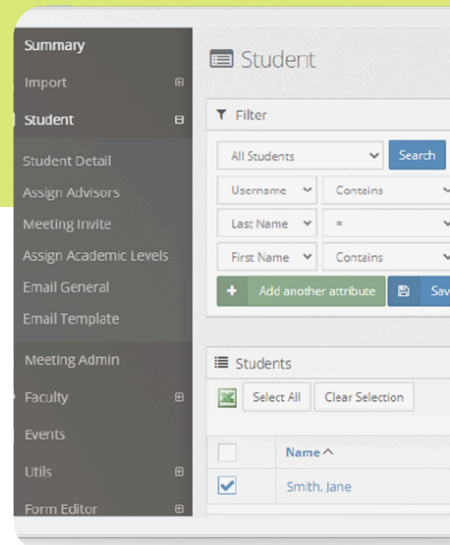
Summary
Import ⊞
Student ⊟
Student Detail
Assign Advisors
Meeting Invite
Assign Academic Levels
Email General
Email Template
Meeting Admin
Faculty ⊞
Events
Utils ⊞
Form Editor ⊞

Student

Filter

All Students
Search

Username
Contains

Last Name
=

First Name
Contains

+ Add another attribute
Sav

Students

Select All
Clear Selection

Name ^

Smith, Jane